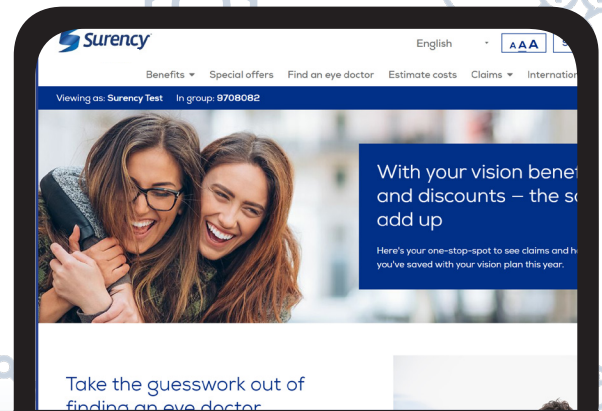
Surency

English

AAA

S

Benefits ▾ Special offers Find an eye doctor Estimate costs Claims ▾ Internation

Viewing as: Surency Test In group: 9708082

With your vision benef and discounts – the sa add up

Here's your one-stop-spot to see claims and h you've saved with your vision plan this year.

Take the guesswork out of finding an eye doctor